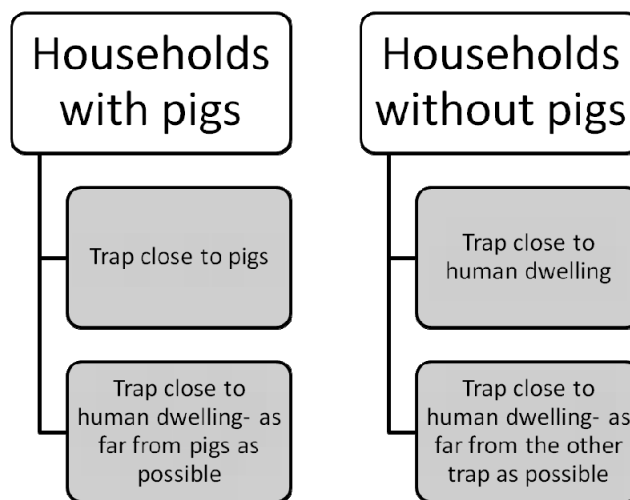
Households with pigs

Trap close to pigs

Trap close to human dwelling- as far from pigs as possible

Households without pigs

Trap close to human dwelling

Trap close to human dwelling- as far from the other trap as possible